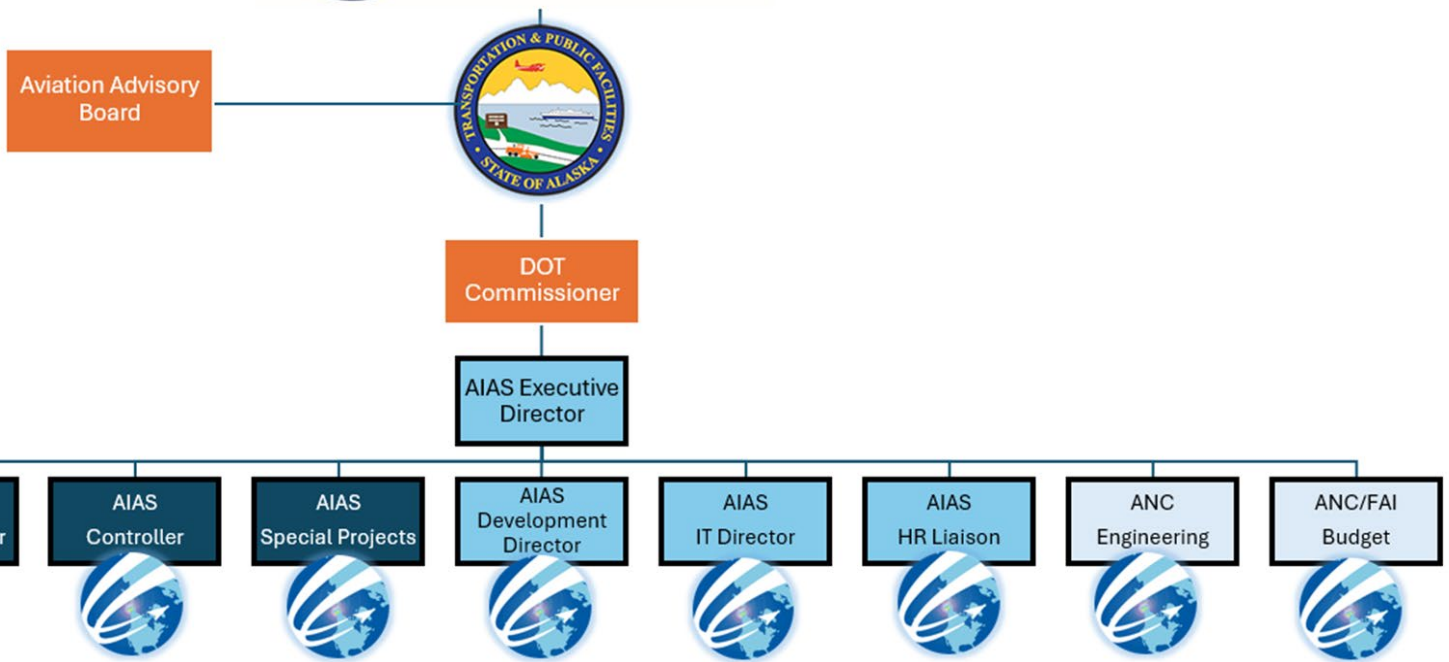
Aviation Advisory Board

TRANSPORTATION & PUBLIC FACILITIES
STATE OF ALASKA

DOT Commissioner

AIAS Executive Director

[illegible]r

AIAS Controller

AIAS Special Projects

AIAS Development Director

AIAS IT Director

AIAS HR Liaison

ANC Engineering

ANC/FAI Budget